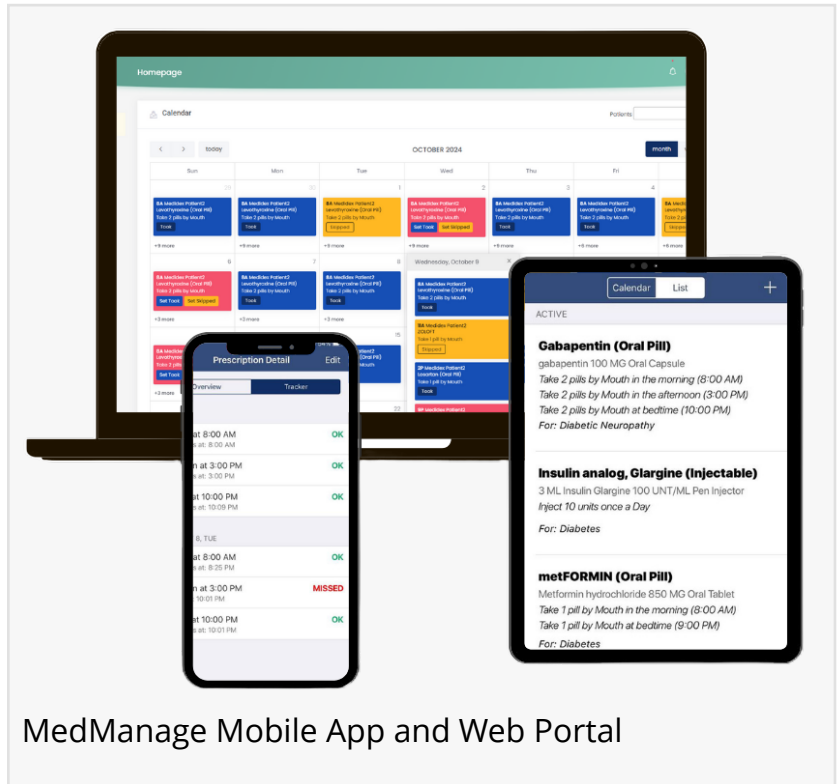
Homepage

Calendar

Patients

today

OCTOBER 2024

month

Sun Mon Tue Wed Thu Fri

29 30 1 2 3 4

BA Medidex Patient2 Levothyroxine (Oral Pill) Take 2 pills by Mouth Took

BA Medidex Patient2 Levothyroxine (Oral Pill) Take 2 pills by Mouth Took

BA Medidex Patient2 Levothyroxine (Oral Pill) Take 2 pills by Mouth Skipped

BA Medidex Patient2 Levothyroxine (Oral Pill) Take 2 pills by Mouth Set Took Set Skipped

BA Medidex Patient2 Levothyroxine (Oral Pill) Take 2 pills by Mouth Took

BA Medidex Patient2 Levothyroxine (Oral Pill) Take 2 pills by Mouth Took

+6 more

6 7 8

BA Medidex Patient2 Levothyroxine (Oral Pill) Take 2 pills by Mouth Set Took Set Skipped

BA Medidex Patient2 Levothyroxine (Oral Pill) Take 2 pills by Mouth Took

BA Medidex Patient2 Levothyroxine (Oral Pill) Take 2 pills by Mouth Took

+3 more

Wednesday, October 9

BA Medidex Patient2 Levothyroxine (Oral Pill) Take 2 pills by Mouth Took

BA Medidex Patient2 ZOLOFT Take 1 pill by mouth Skipped

2P Medidex Patient2 Loxapine (Oral Pill) Take 1 pill by Mouth Took

15

22

Prescription Detail Edit

Overview Tracker

at 8:00 AM at: 8:00 AM OK

n at 3:00 PM at: 3:00 PM OK

at 10:00 PM at: 10:09 PM OK

8, TUE

at 8:00 AM at: 8:25 PM OK

n at 3:00 PM at: 10:01 PM MISSED

at 10:00 PM at: 10:01 PM OK

Calendar List +

ACTIVE

Gabapentin (Oral Pill)
gabapentin 100 MG Oral Capsule
Take 2 pills by Mouth in the morning (8:00 AM)
Take 2 pills by Mouth in the afternoon (3:00 PM)
Take 2 pills by Mouth at bedtime (10:00 PM)
For: Diabetic Neuropathy

Insulin analog, Glargine (Injectable)
3 ML Insulin Glargine 100 UNT/ML Pen Injector
Inject 10 units once a Day
For: Diabetes

metFORMIN (Oral Pill)
Metformin hydrochloride 850 MG Oral Tablet
Take 1 pill by Mouth in the morning (8:00 AM)
Take 1 pill by Mouth at bedtime (9:00 PM)
For: Diabetes

MedManage Mobile App and Web Portal